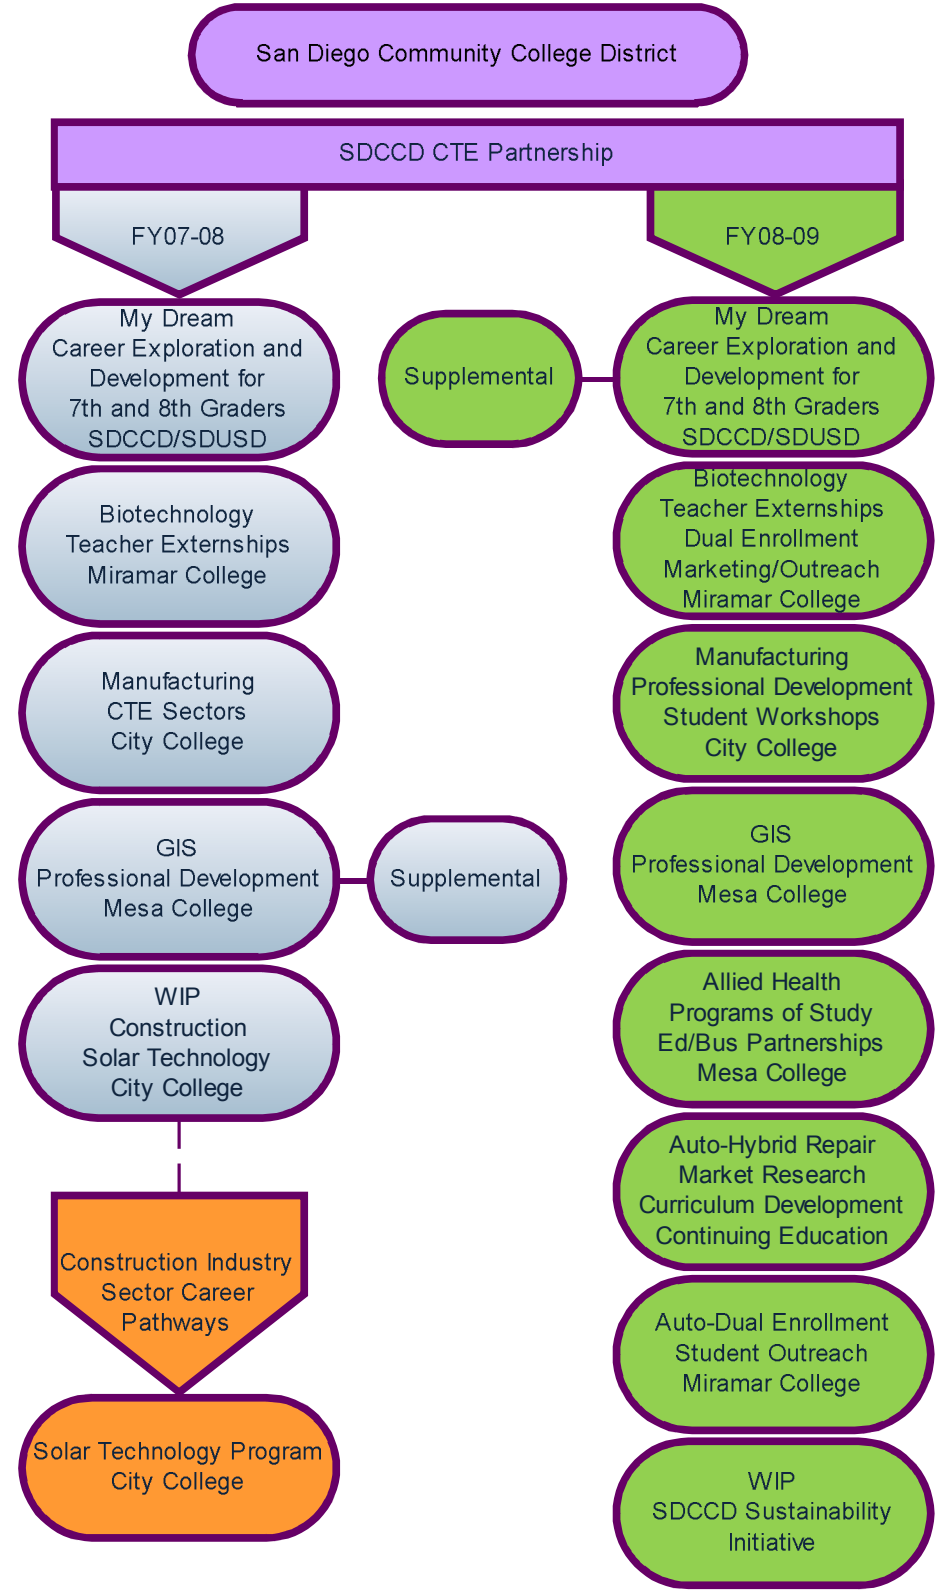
San Diego Community College District

SDCCD CTE Partnership

FY07-08

My Dream
Career Exploration and Development for 7th and 8th Graders
SDCCD/SDUSD

Biotechnology
Teacher Externships
Miramar College

Manufacturing
CTE Sectors
City College

GIS
Professional Development
Mesa College

Supplemental

WIP
Construction
Solar Technology
City College

Construction Industry Sector Career Pathways

Solar Technology Program
City College

FY08-09

Supplemental

My Dream
Career Exploration and Development for 7th and 8th Graders
SDCCD/SDUSD

Biotechnology
Teacher Externships
Dual Enrollment
Marketing/Outreach
Miramar College

Manufacturing
Professional Development
Student Workshops
City College

GIS
Professional Development
Mesa College

Allied Health
Programs of Study
Ed/Bus Partnerships
Mesa College

Auto-Hybrid Repair
Market Research
Curriculum Development
Continuing Education

Auto-Dual Enrollment
Student Outreach
Miramar College

WIP
SDCCD Sustainability Initiative